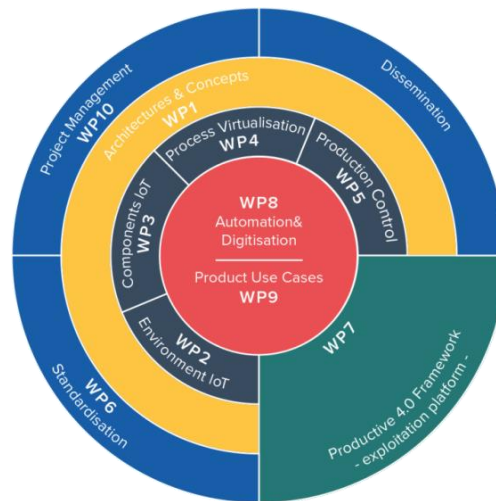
Project Management
WP10

Dissemination

Architectures & Concepts
WP1

Process Virtualisation
WP4

Production Control
WP5

Components IoT
WP3

WP8
Automation&
Digitisation

Product Use Cases
WP9

Environment IoT
WP2

WP7

Productive 4.0 Framework
- exploitation platform -

WP6
Standardisation